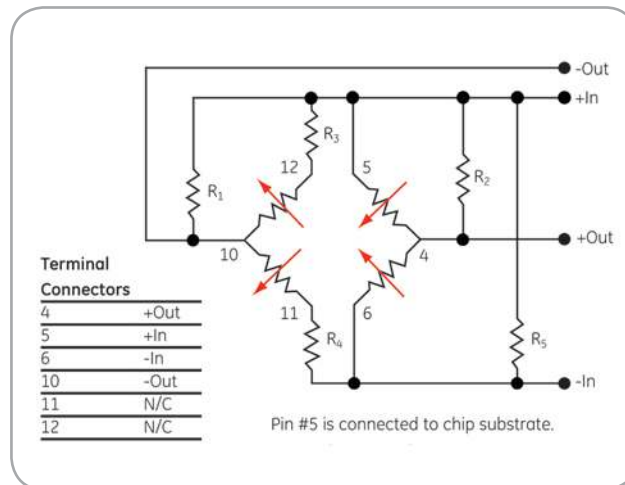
-Out
+In
R$_3$
R$_1$
12
5
R$_2$
10
4
+Out
11
6
R$_4$
R$_5$
-In

Terminal Connectors

| | |
|---|---|
| 4 | +Out |
| 5 | +In |
| 6 | -In |
| 10 | -Out |
| 11 | N/C |
| 12 | N/C |

Pin #5 is connected to chip substrate.